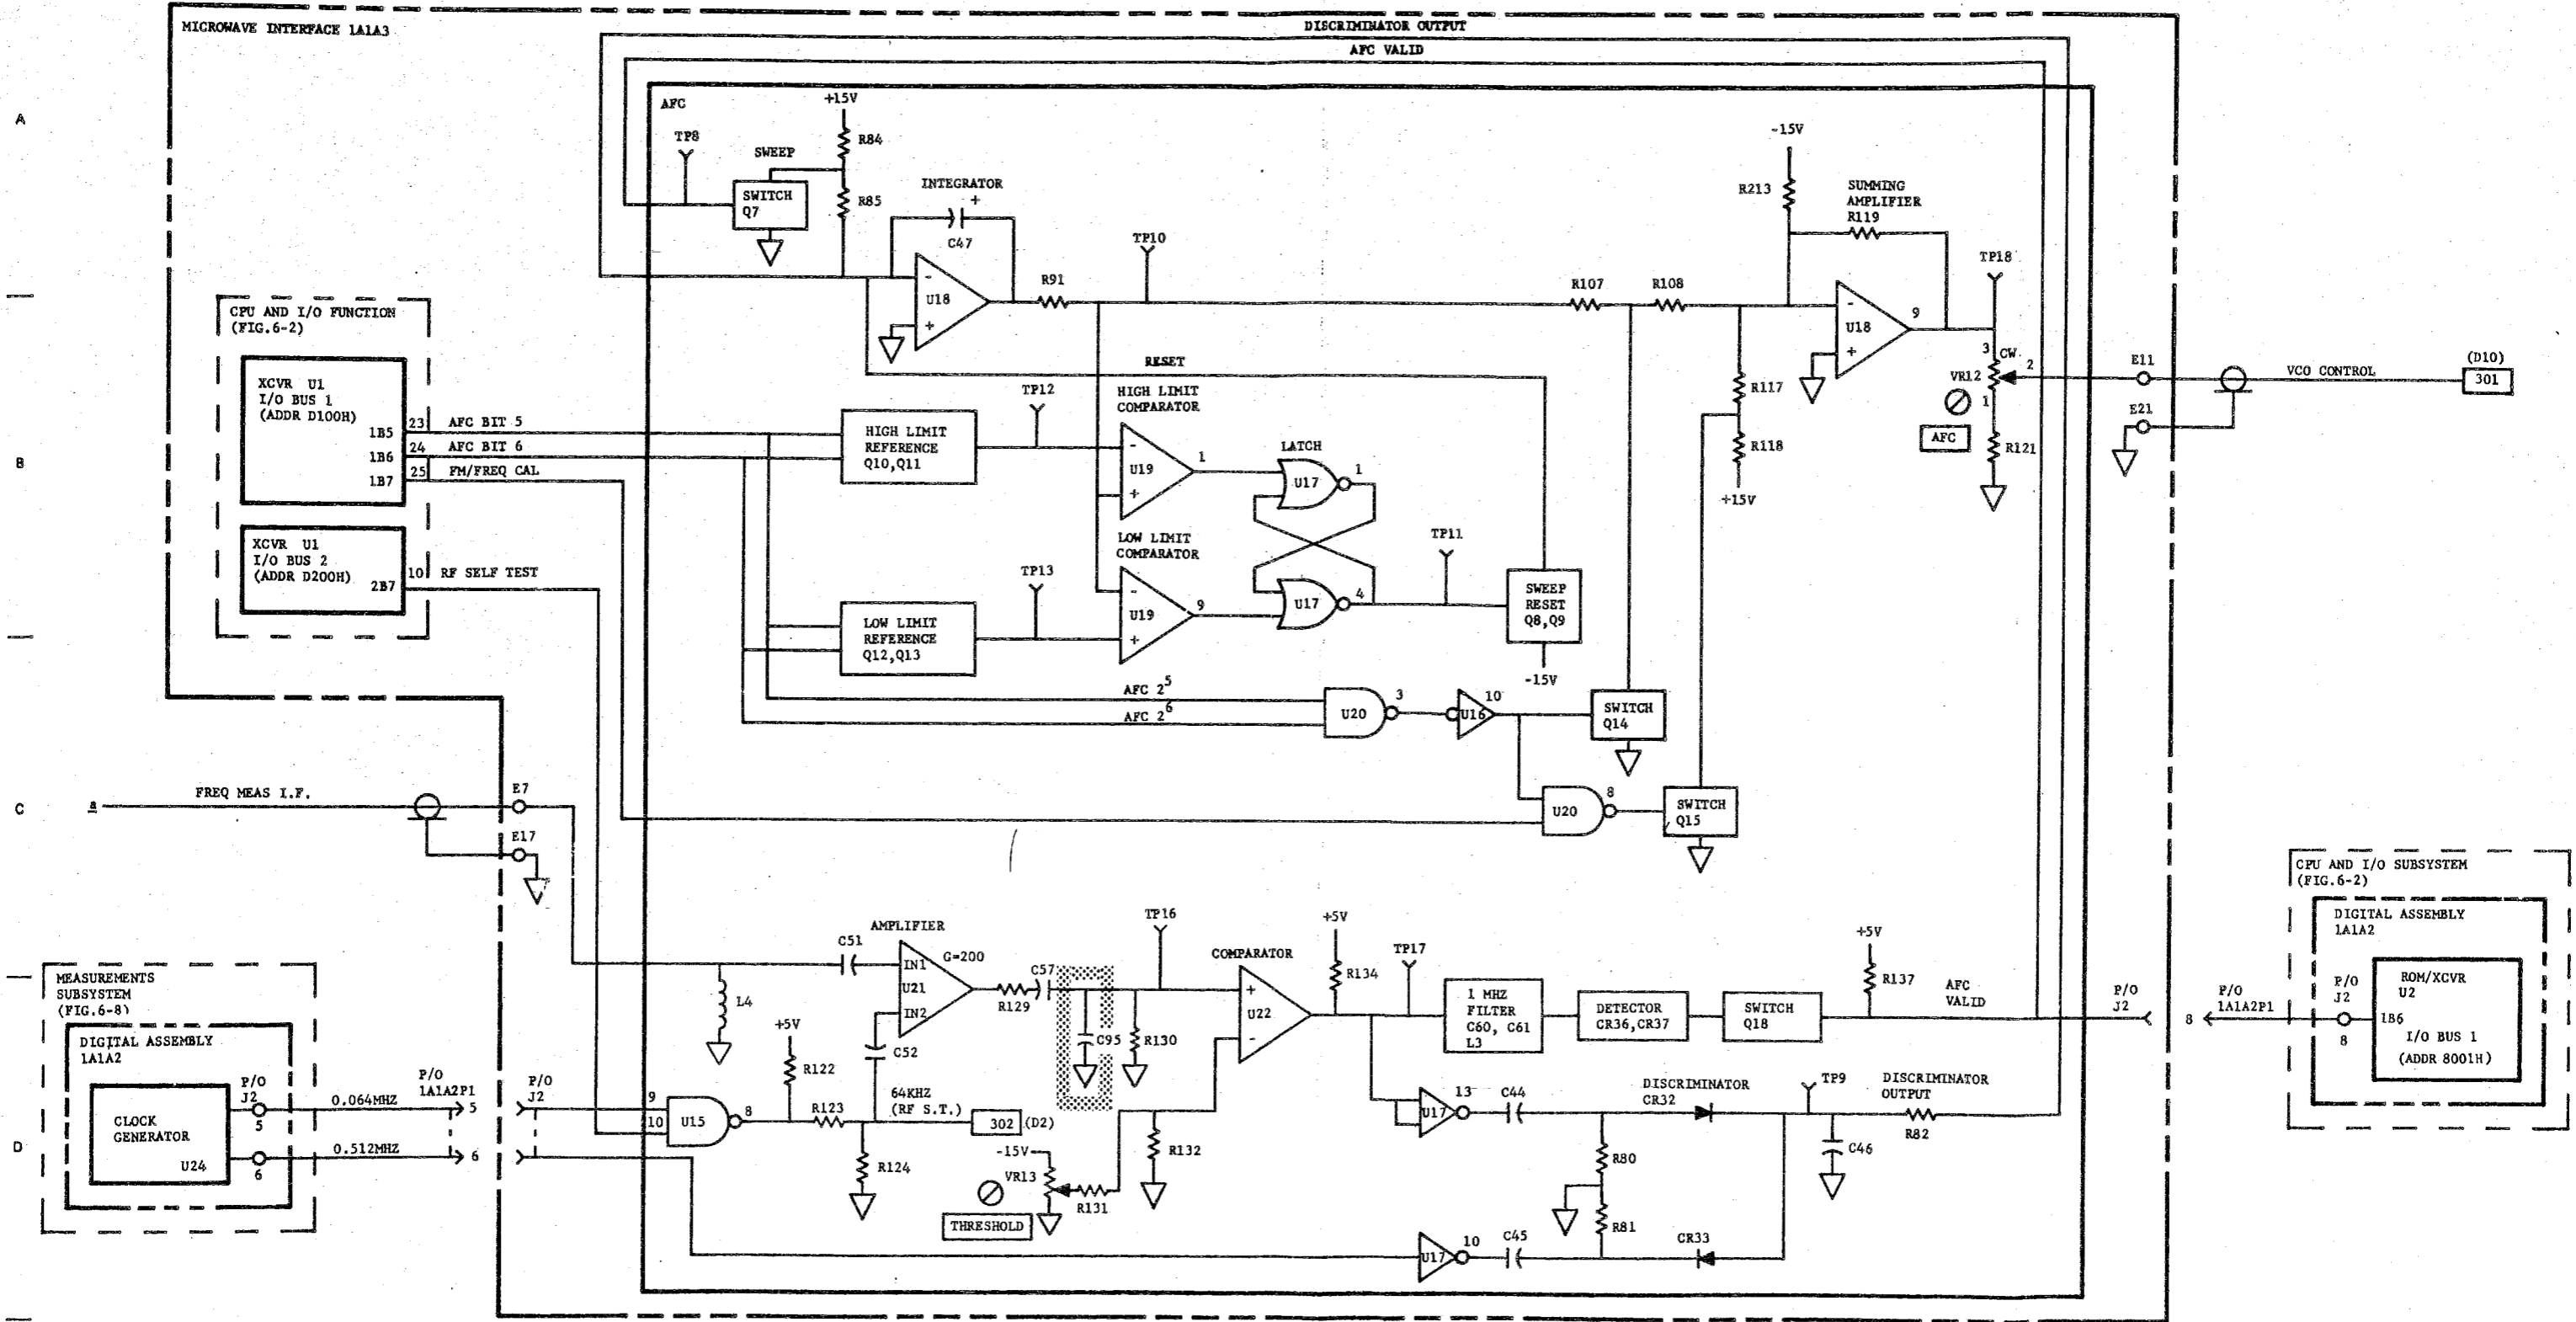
MICROWAVE INTERFACE 1A1A3

DISCRIMINATOR OUTPUT
AFC VALID
AFC

A

+15V
R84
TP8
SWEEP
SWITCH Q7
R85
INTEGRATOR
C47
-15V
R213
SUMMING AMPLIFIER R119
TP10
U18
R91
R107
R108
TP18
U18
9
3 CW
2
VR12
1
E11
VCO CONTROL
(D10)
301
E21
AFC
R121
R117
R118
+15V

CPU AND I/O FUNCTION (FIG.6-2)

XCVR U1 I/O BUS 1 (ADDR D100H)
1B5
1B6
1B7
23 AFC BIT 5
24 AFC BIT 6
25 FM/FREQ CAL

XCVR U1 I/O BUS 2 (ADDR D200H)
2B7
10 RF SELF TEST

B

RESET
TP12
HIGH LIMIT COMPARATOR
HIGH LIMIT REFERENCE Q10,Q11
U19
1
LATCH
U17
1
TP11
LOW LIMIT COMPARATOR
TP13
LOW LIMIT REFERENCE Q12,Q13
U19
9
U17
4
SWEEP RESET Q8,Q9
-15V
AFC $2^5$
AFC $2^6$
U20
3
U16
10
SWITCH Q14
U20
8
SWITCH Q15

C

FREQ MEAS I.F.
E7
E17

CPU AND I/O SUBSYSTEM (FIG.6-2)
DIGITAL ASSEMBLY 1A1A2
P/O J2
8
ROM/XCVR U2
1B6
I/O BUS 1 (ADDR 8001H)

MEASUREMENTS SUBSYSTEM (FIG.6-8)
DIGITAL ASSEMBLY 1A1A2
CLOCK GENERATOR
U24
P/O J2
5
6
0.064MHZ
0.512MHZ
P/O 1A1A2P1
5
6
P/O J2

D

AMPLIFIER
C51
IN1
G=200
U21
IN2
L4
C52
+5V
R122
U15
9
10
8
R123
R124
64KHZ (RF S.T.)
302 (D2)
-15V
VR13
THRESHOLD
R131
C57
R129
TP16
C95
R130
R132
COMPARATOR
U22
+5V
R134
TP17
1 MHZ FILTER C60, C61 L3
DETECTOR CR36,CR37
SWITCH Q18
+5V
R137
AFC VALID
P/O J2
8
P/O 1A1A2P1
U17
13
C44
DISCRIMINATOR CR32
TP9
DISCRIMINATOR OUTPUT
R82
C46
R80
R81
CR33
U17
10
C45